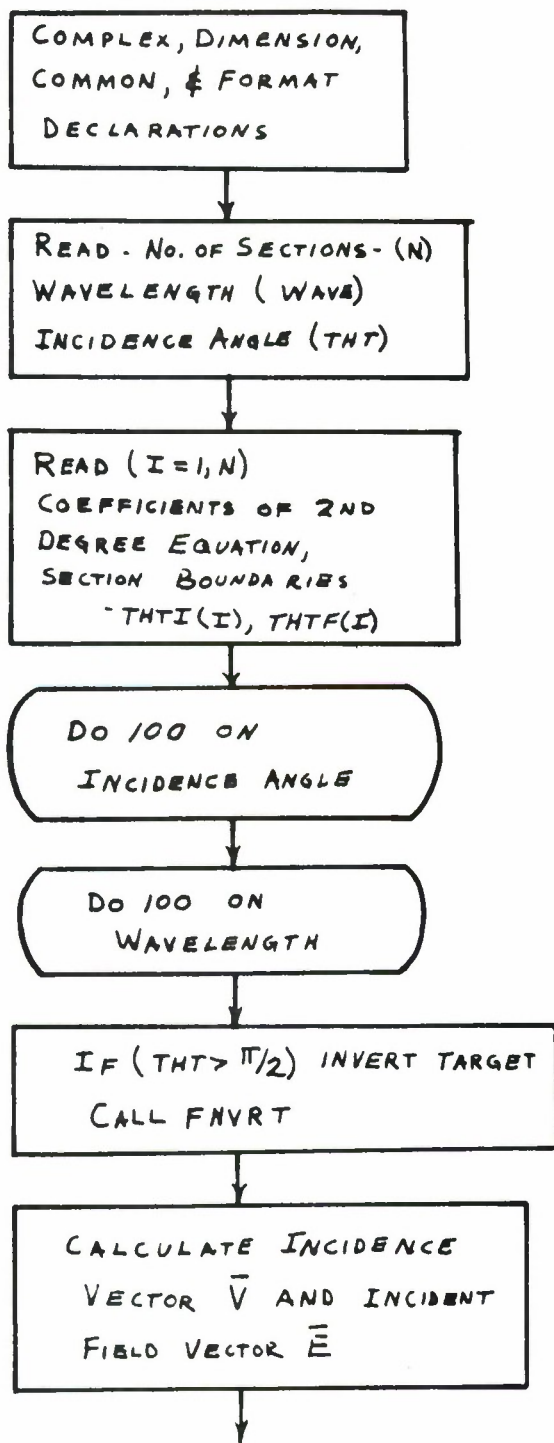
COMPLEX, DIMENSION, COMMON, & FORMAT DECLARATIONS

READ - NO. OF SECTIONS - (N)
WAVELENGTH (WAVE)
INCIDENCE ANGLE (THT)

READ $(I=1,N)$
COEFFICIENTS OF 2ND DEGREE EQUATION,
SECTION BOUNDARIES
- THTI(I), THTF(I)

DO 100 ON INCIDENCE ANGLE

DO 100 ON WAVELENGTH

IF $(THT > \pi/2)$ INVERT TARGET
CALL FNVRT

CALCULATE INCIDENCE VECTOR $\bar{V}$ AND INCIDENT FIELD VECTOR $\bar{E}$